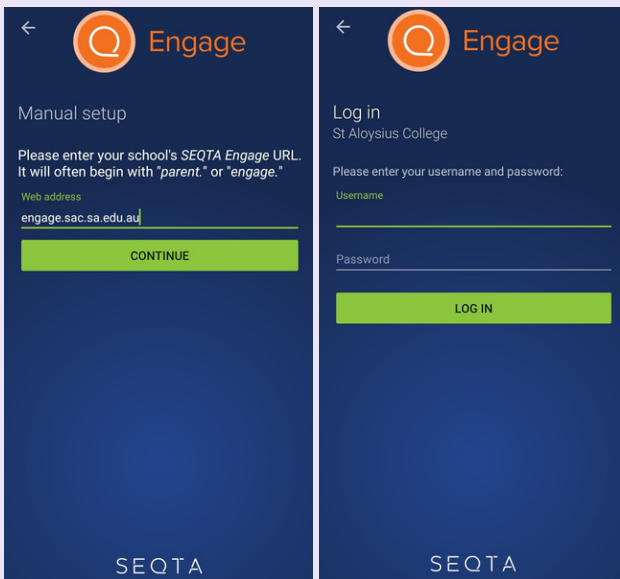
←

Engage

Manual setup

Please enter your school's SEQTA Engage URL. It will often begin with "parent." or "engage."

Web address

engage.sac.sa.edu.au

CONTINUE

SEQTA

←

Engage

Log in

St Aloysius College

Please enter your username and password:

Username

Password

LOG IN

SEQTA